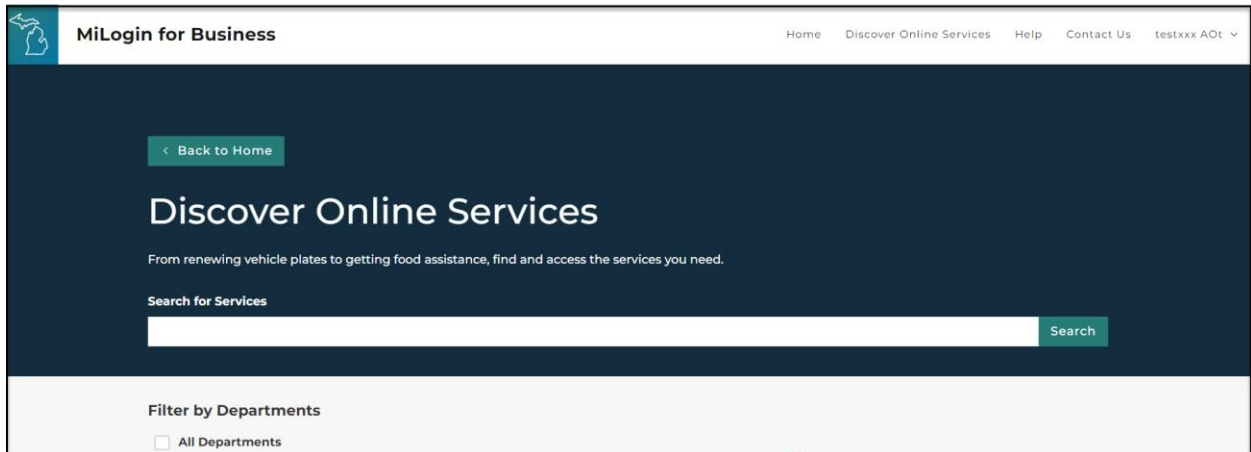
MiLogin for Business

Home Discover Online Services Help Contact Us testxxx AOt

< Back to Home

Discover Online Services

From renewing vehicle plates to getting food assistance, find and access the services you need.

Search for Services

Search

Filter by Departments

All Departments